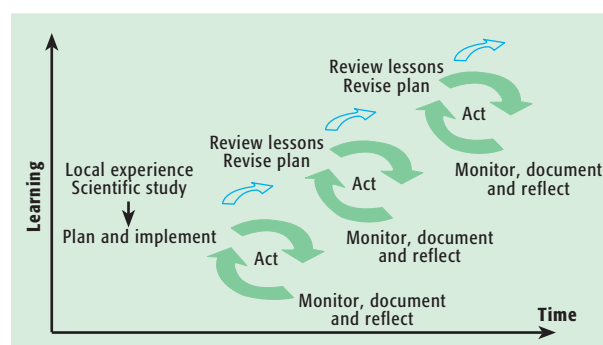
Learning

Local experience
Scientific study

Plan and implement

Act

Monitor, document
and reflect

Review lessons
Revise plan

Act

Monitor, document
and reflect

Review lessons
Revise plan

Act

Monitor, document
and reflect

Time